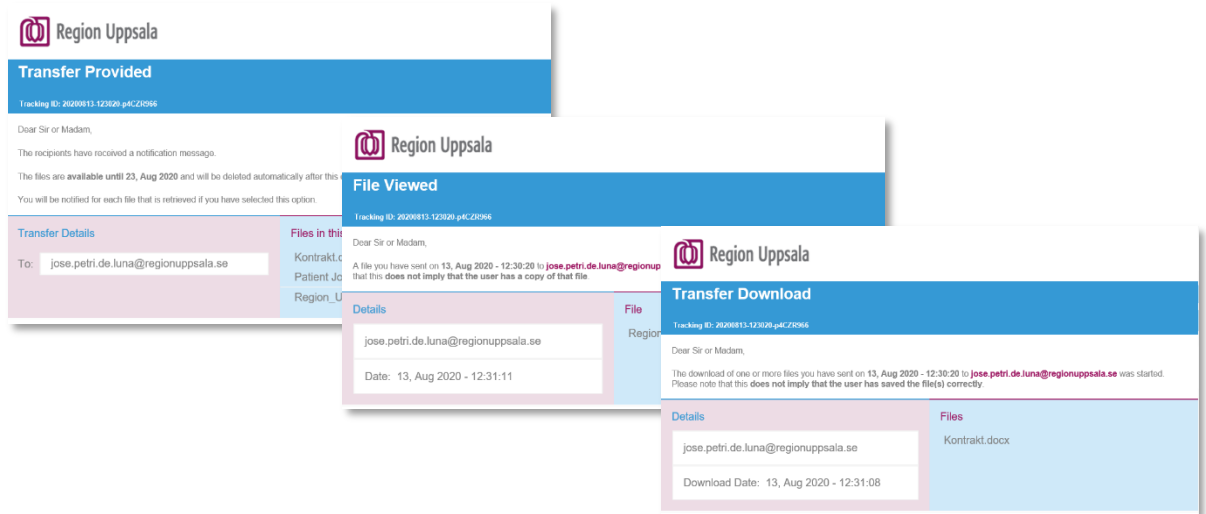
Region Uppsala

Transfer Provided

Tracking ID: 20200813-123020-p4CZR966

Dear Sir or Madam,

The recipients have received a notification message.

The files are available until 23, Aug 2020 and will be deleted automatically after this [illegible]

You will be notified for each file that is retrieved if you have selected this option.

Transfer Details

To: jose.petri.de.luna@regionuppsala.se

Files in this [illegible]

Kontrakt.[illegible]

Patient Jo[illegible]

Region_U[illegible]

Region Uppsala

File Viewed

Tracking ID: 20200813-123020-p4CZR966

Dear Sir or Madam,

A file you have sent on 13, Aug 2020 - 12:30:20 to jose.petri.de.luna@regionup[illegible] that this does not imply that the user has a copy of that file

Details

jose.petri.de.luna@regionuppsala.se

Date: 13, Aug 2020 - 12:31:11

File

Region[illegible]

Region Uppsala

Transfer Download

Tracking ID: 20200813-123020-p4CZR966

Dear Sir or Madam,

The download of one or more files you have sent on 13, Aug 2020 - 12:30:20 to jose.petri.de.luna@regionuppsala.se was started. Please note that this does not imply that the user has saved the file(s) correctly.

Details

jose.petri.de.luna@regionuppsala.se

Download Date: 13, Aug 2020 - 12:31:08

Files

Kontrakt.docx